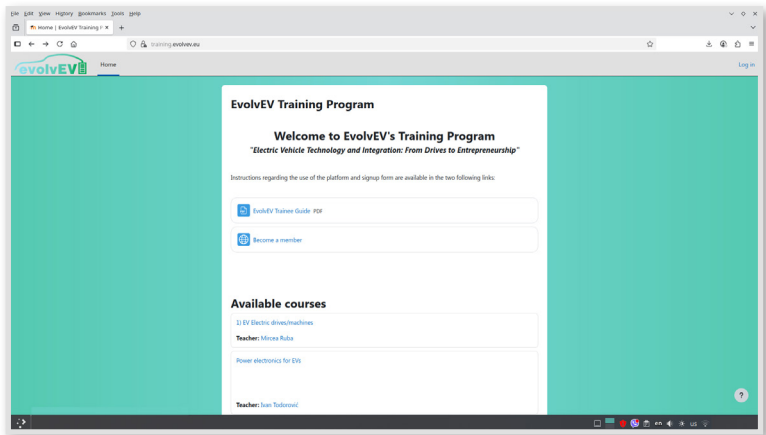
File Edit View History Bookmarks Tools Help

Home | EvolvEV Training P ×

training.evolvev.eu

evolvEV

Home

Log in

EvolvEV Training Program

Welcome to EvolvEV's Training Program

"Electric Vehicle Technology and Integration: From Drives to Entrepreneurship"

Instructions regarding the use of the platform and signup form are available in the two following links:

EvolvEV Trainee Guide PDF

Become a member

Available courses

1) EV Electric drives/machines

Teacher: Mircea Ruba

Power electronics for EVs

Teacher: Ivan Todorović

?

en us